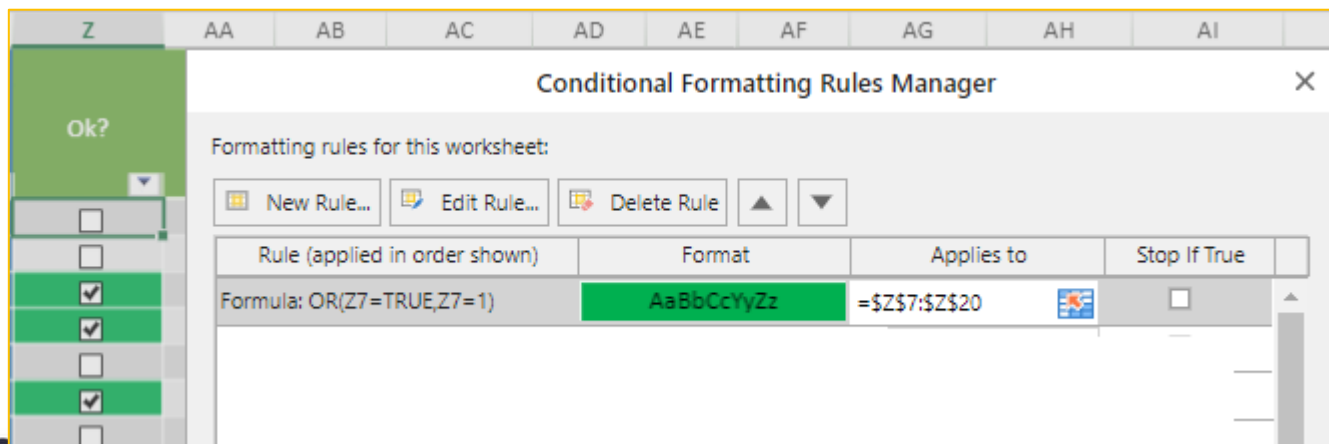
| Z | AA | AB | AC | AD | AE | AF | AG | AH | AI |
|---|---|---|---|---|---|---|---|---|---|

Ok?

Conditional Formatting Rules Manager

×

Formatting rules for this worksheet:

New Rule... Edit Rule... Delete Rule

| Rule (applied in order shown) | Format | Applies to | Stop If True |
|---|---|---|---|
| Formula: OR(Z7=TRUE,Z7=1) | AaBbCcYyZz | =$Z$7:$Z$20 | |